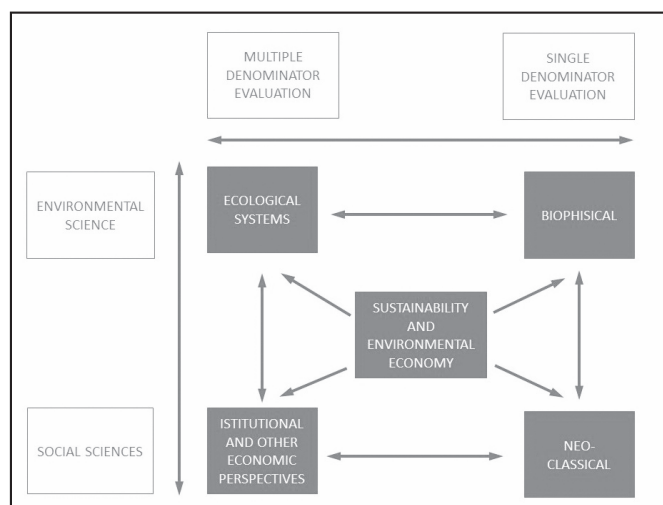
MULTIPLE DENOMINATOR EVALUATION

SINGLE DENOMINATOR EVALUATION

ENVIRONMENTAL SCIENCE

ECOLOGICAL SYSTEMS

BIOPHISICAL

SUSTAINABILITY AND ENVIRONMENTAL ECONOMY

SOCIAL SCIENCES

ISTITUTIONAL AND OTHER ECONOMIC PERSPECTIVES

NEO-CLASSICAL